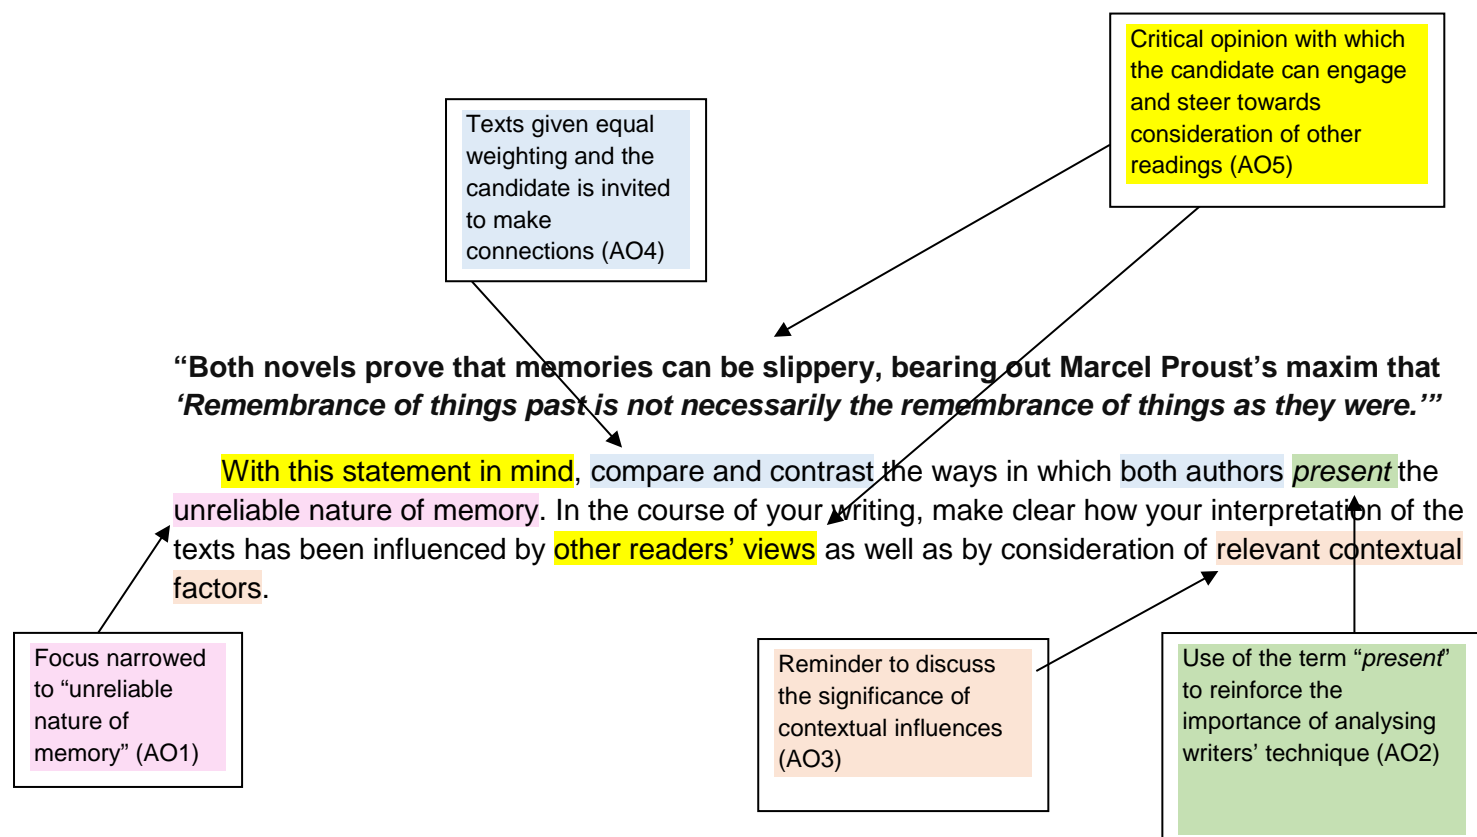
Critical opinion with which the candidate can engage and steer towards consideration of other readings (AO5)

Texts given equal weighting and the candidate is invited to make connections (AO4)

**“Both novels prove that memories can be slippery, bearing out Marcel Proust’s maxim that *‘Remembrance of things past is not necessarily the remembrance of things as they were.’*”**

With this statement in mind, compare and contrast the ways in which both authors *present* the unreliable nature of memory. In the course of your writing, make clear how your interpretation of the texts has been influenced by other readers’ views as well as by consideration of relevant contextual factors.

Focus narrowed to “unreliable nature of memory” (AO1)

Reminder to discuss the significance of contextual influences (AO3)

Use of the term “*present*” to reinforce the importance of analysing writers’ technique (AO2)